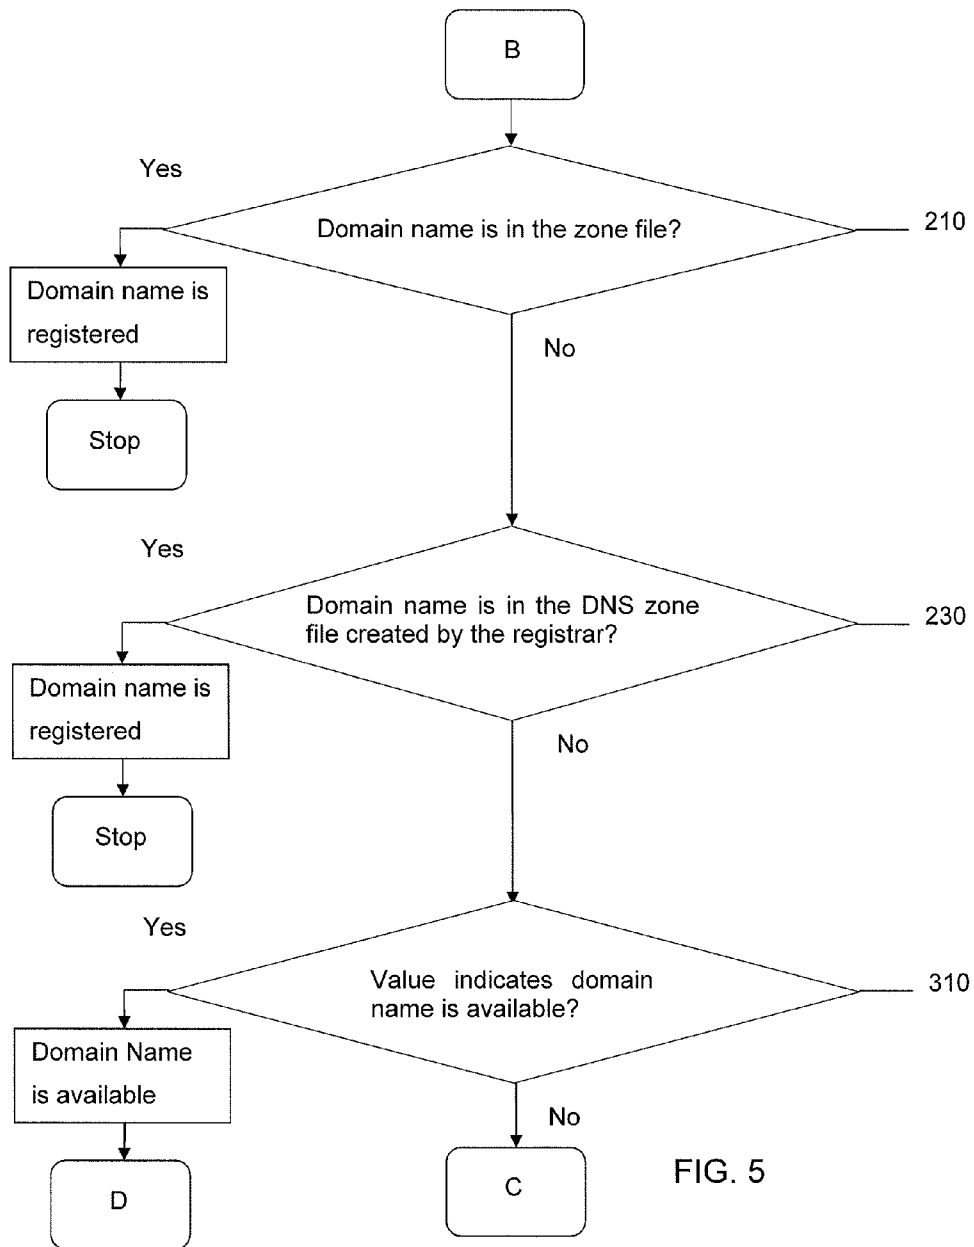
B

Yes

Domain name is in the zone file?

210

Domain name is registered

Stop

No

Yes

Domain name is in the DNS zone file created by the registrar?

230

Domain name is registered

Stop

No

Yes

Value indicates domain name is available?

310

Domain Name is available

D

No

C

FIG. 5